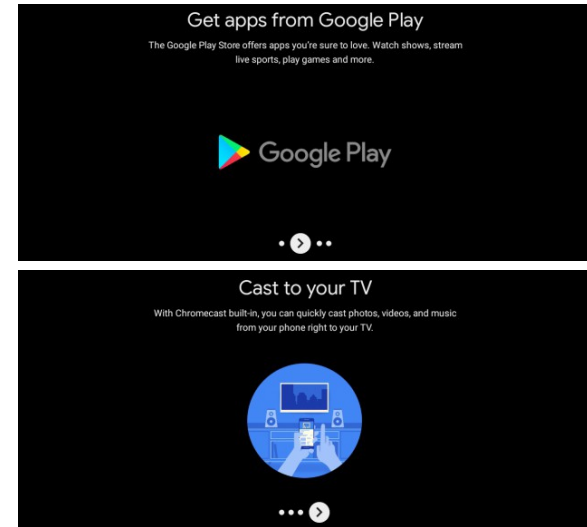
Get apps from Google Play

The Google Play Store offers apps you're sure to love. Watch shows, stream live sports, play games and more.

Google Play

Cast to your TV

With Chromecast built-in, you can quickly cast photos, videos, and music from your phone right to your TV.